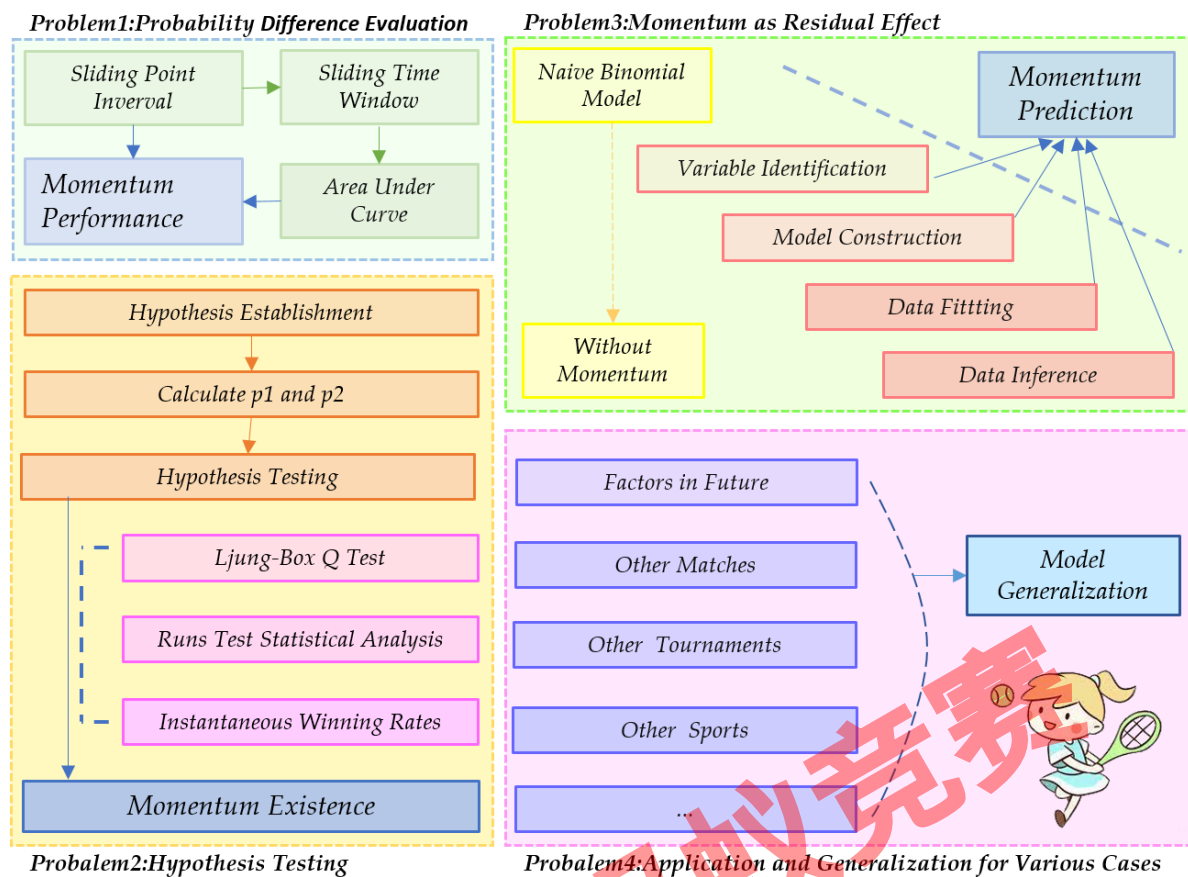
Problem1:Probability Difference Evaluation

Sliding Point Inverval

Sliding Time Window

Momentum Performance

Area Under Curve

Problem3:Momentum as Residual Effect

Naive Binomial Model

Momentum Prediction

Variable Identification

Model Construction

Data Fittting

Without Momentum

Data Inference

Hypothesis Establishment

Calculate p1 and p2

Hypothesis Testing

Ljung-Box Q Test

Runs Test Statistical Analysis

Instantaneous Winning Rates

Momentum Existence

Probalem2:Hypothesis Testing

Factors in Future

Other Matches

Model Generalization

Other Tournaments

Other Sports

...

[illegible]竞赛

Probalem4:Application and Generalization for Various Cases